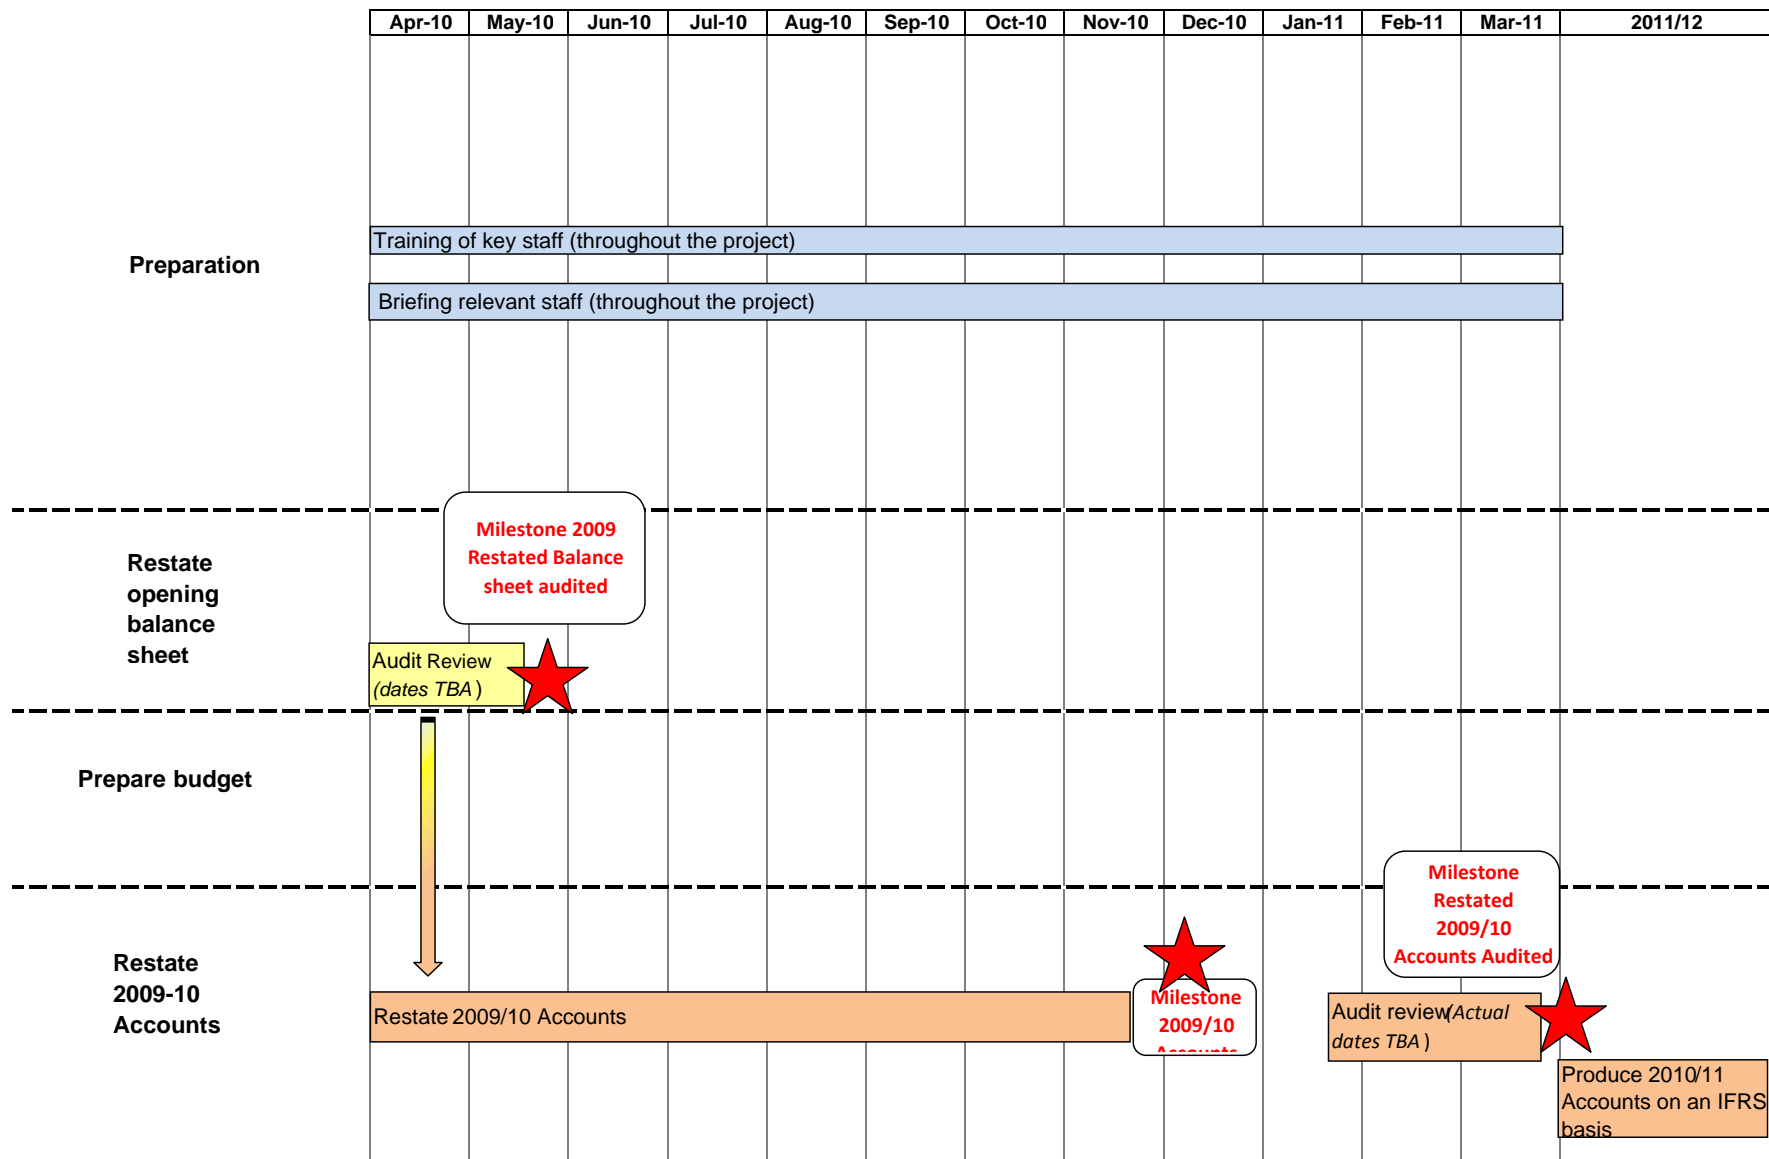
| Apr-10 | May-10 | Jun-10 | Jul-10 | Aug-10 | Sep-10 | Oct-10 | Nov-10 | Dec-10 | Jan-11 | Feb-11 | Mar-11 | 2011/12 |
|---|---|---|---|---|---|---|---|---|---|---|---|---|

Preparation

Training of key staff (throughout the project)

Briefing relevant staff (throughout the project)

Restate opening balance sheet

Milestone 2009 Restated Balance sheet audited

Audit Review (dates TBA )

Prepare budget

Restate 2009-10 Accounts

Milestone Restated 2009/10 Accounts Audited

Restate 2009/10 Accounts

Milestone 2009/10 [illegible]

Audit review (Actual dates TBA )

Produce 2010/11 Accounts on an IFRS basis